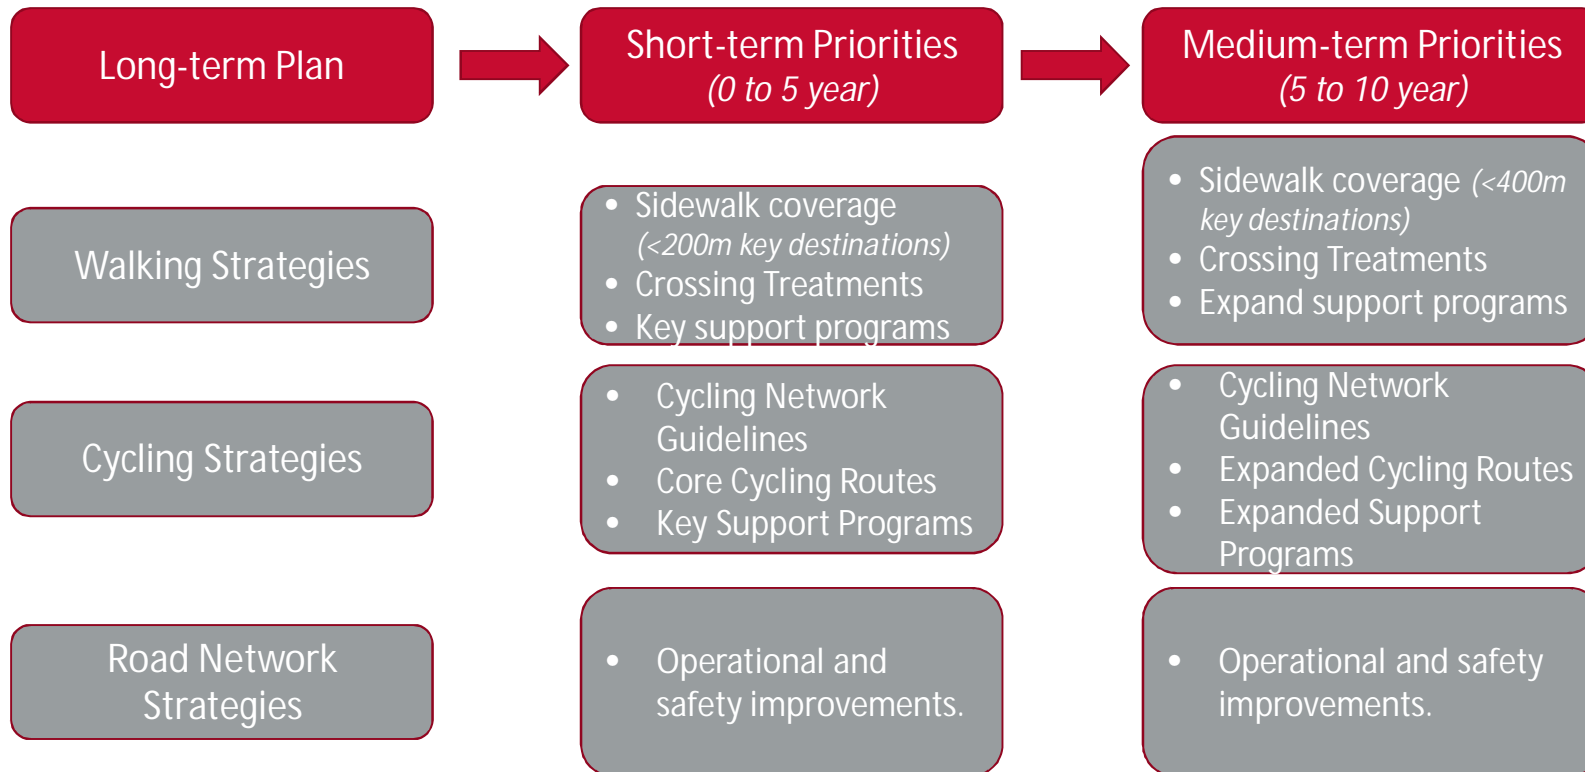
Long-term Plan

Short-term Priorities
(0 to 5 year)

Medium-term Priorities
(5 to 10 year)

Walking Strategies

- Sidewalk coverage (<200m key destinations)
- Crossing Treatments
- Key support programs

- Sidewalk coverage (<400m key destinations)
- Crossing Treatments
- Expand support programs

Cycling Strategies

- Cycling Network Guidelines
- Core Cycling Routes
- Key Support Programs

- Cycling Network Guidelines
- Expanded Cycling Routes
- Expanded Support Programs

Road Network Strategies

- Operational and safety improvements.

- Operational and safety improvements.